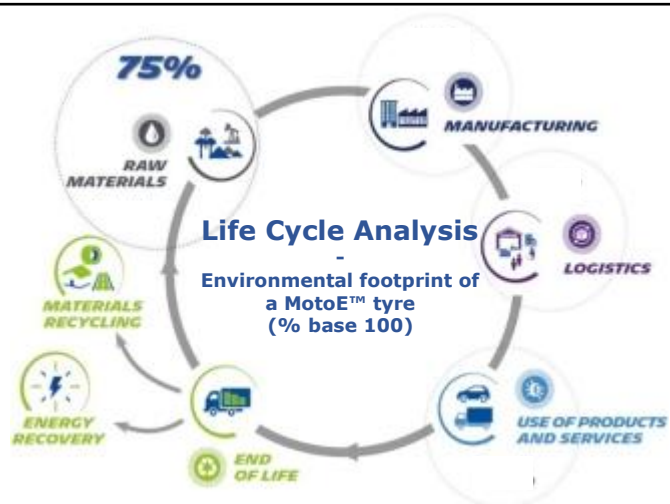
75%

RAW MATERIALS

MANUFACTURING

Life Cycle Analysis
-
Environmental footprint of a MotoE™ tyre (% base 100)

LOGISTICS

MATERIALS RECYCLING

ENERGY RECOVERY

END OF LIFE

USE OF PRODUCTS AND SERVICES